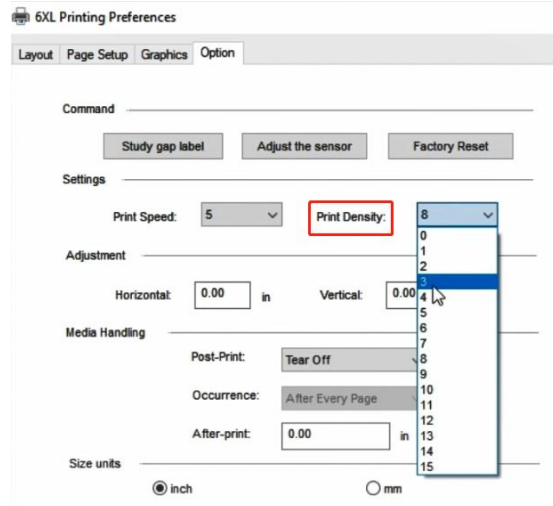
6XL Printing Preferences

Layout Page Setup Graphics Option

Command

Study gap label Adjust the sensor Factory Reset

Settings

Print Speed: 5

Print Density: 8

0
1
2
3
4
5
6
7
8
9
10
11
12
13
14
15

Adjustment

Horizontal: 0.00 in

Vertical: 0.00

Media Handling

Post-Print: Tear Off

Occurrence: After Every Page

After-print: 0.00 in

Size units

inch

mm